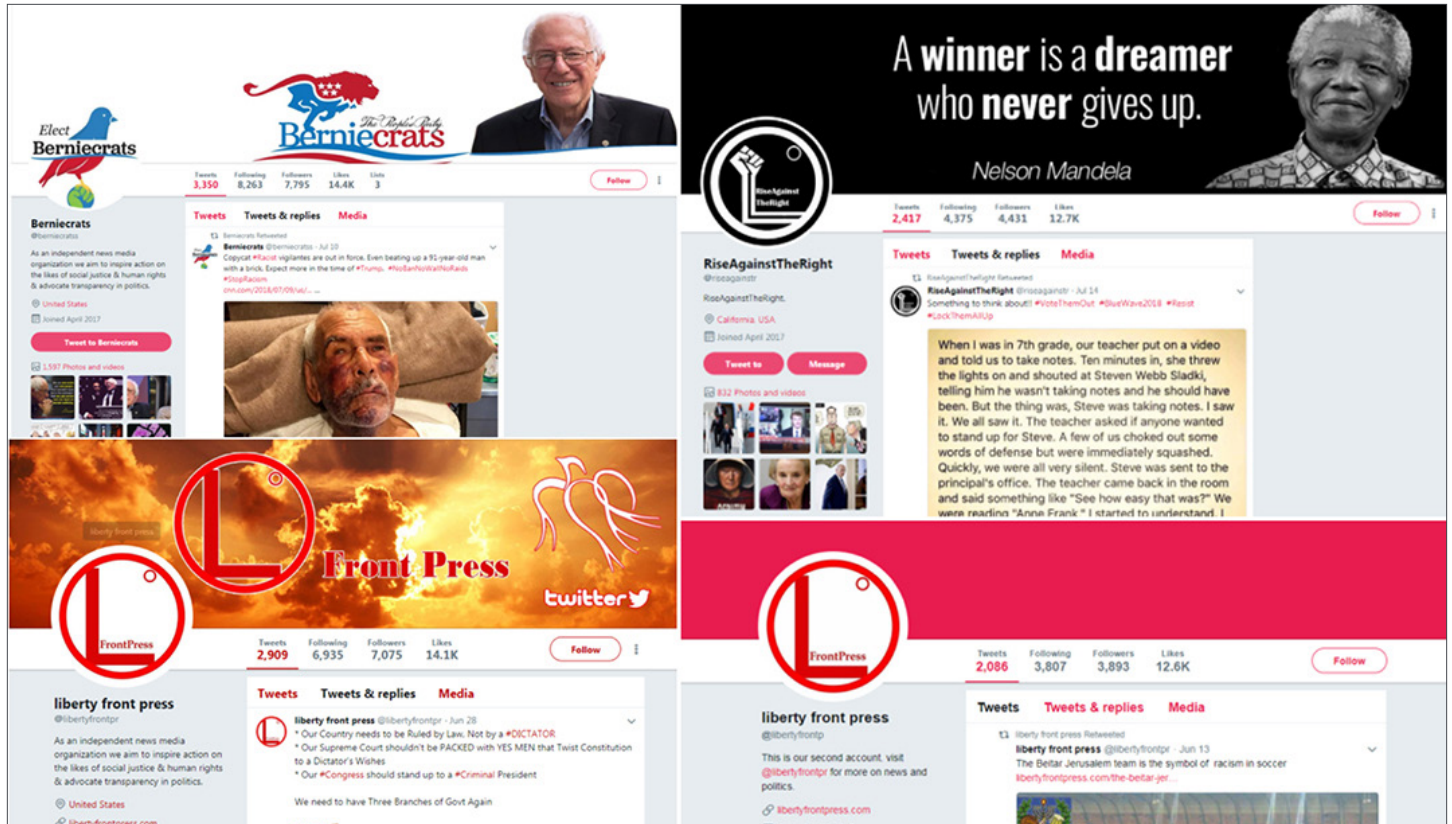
Elect Berniecrats

The People's Party Berniecrats

Tweets 3,350 Following 8,263 Followers 7,795 Likes 14.4K Lists 3

Follow

Berniecrats
@berniecrats

As an independent news media organization we aim to inspire action on the likes of social justice & human rights & advocate transparency in politics.

United States

Joined April 2017

Tweet to Berniecrats

1,597 Photos and videos

Tweets Tweets & replies Media

Berniecrats Retweeted

Berniecrats @berniecrats · Jul 10
Copycat #Racist vigilantes are out in force. Even beating up a 91-year-old man with a brick. Expect more in the time of #Trump. #NoBanNoWallNoRaids #StopRacism
cnn.com/2018/07/09/us/...

A winner is a dreamer who never gives up.

Nelson Mandela

RiseAgainstTheRight

Tweets 2,417 Following 4,375 Followers 4,431 Likes 12.7K

Follow

RiseAgainstTheRight
@riseagainstr

RiseAgainstTheRight.

California, USA

Joined April 2017

Tweet to Message

832 Photos and videos

Tweets Tweets & replies Media

RiseAgainstTheRight Retweeted

RiseAgainstTheRight @riseagainstr · Jul 14
Something to think about!! #VoteThemOut #BlueWave2018 #Resist #LockThemAllUp

When I was in 7th grade, our teacher put on a video and told us to take notes. Ten minutes in, she threw the lights on and shouted at Steven Webb Sladki, telling him he wasn't taking notes and he should have been. But the thing was, Steve was taking notes. I saw it. We all saw it. The teacher asked if anyone wanted to stand up for Steve. A few of us choked out some words of defense but were immediately squashed. Quickly, we were all very silent. Steve was sent to the principal's office. The teacher came back in the room and said something like "See how easy that was?" We were reading "Anne Frank." I started to understand. I

liberty front press

Front Press

twitter

FrontPress

Tweets 2,909 Following 6,935 Followers 7,075 Likes 14.1K

Follow

liberty front press
@libertyfrontpr

As an independent news media organization we aim to inspire action on the likes of social justice & human rights & advocate transparency in politics.

United States

Tweets Tweets & replies Media

liberty front press @libertyfrontpr · Jun 28
* Our Country needs to be Ruled by Law. Not by a #DICTATOR
* Our Supreme Court shouldn't be PACKED with YES MEN that Twist Constitution to a Dictator's Wishes
* Our #Congress should stand up to a #Criminal President

We need to have Three Branches of Govt Again

FrontPress

Tweets 2,086 Following 3,807 Followers 3,893 Likes 12.6K

Follow

liberty front press
@libertyfront

This is our second account. visit @libertyfrontpr for more on news and politics.

libertyfrontpress.com

Tweets Tweets & replies Media

liberty front press Retweeted

liberty front press @libertyfrontpr · Jun 13
The Beitar Jerusalem team is the symbol of racism in soccer
libertyfrontpress.com/the-beitar-jer...